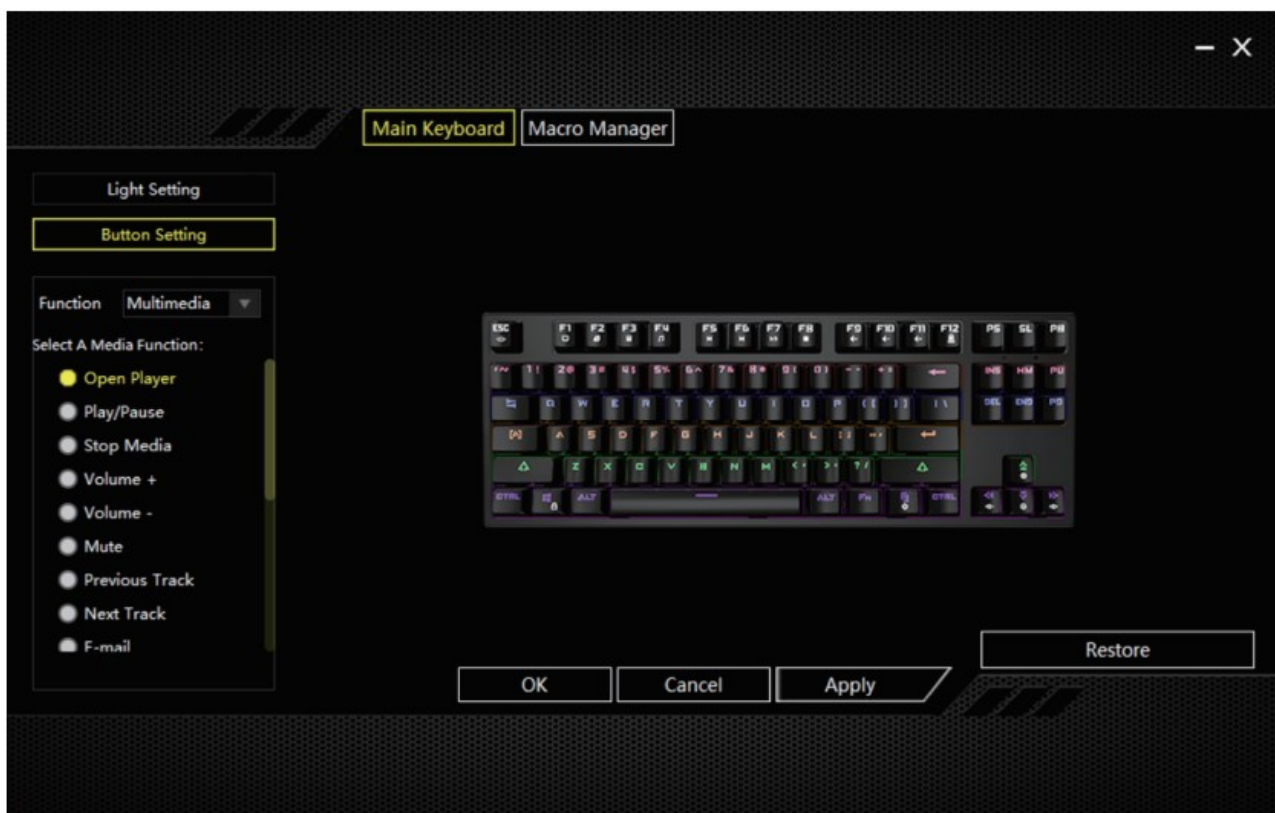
— X

Main Keyboard
Macro Manager

Light Setting

Button Setting

Function
Multimedia

Select A Media Function:

Open Player
Play/Pause
Stop Media
Volume +
Volume -
Mute
Previous Track
Next Track
E-mail

ESC F1 F2 F3 F4 F5 F6 F7 F8 F9 F10 F11 F12 PS SL PB

INS HM PU

DEL END PD

CTRL ALT ALT FN CTRL

Restore

OK
Cancel
Apply